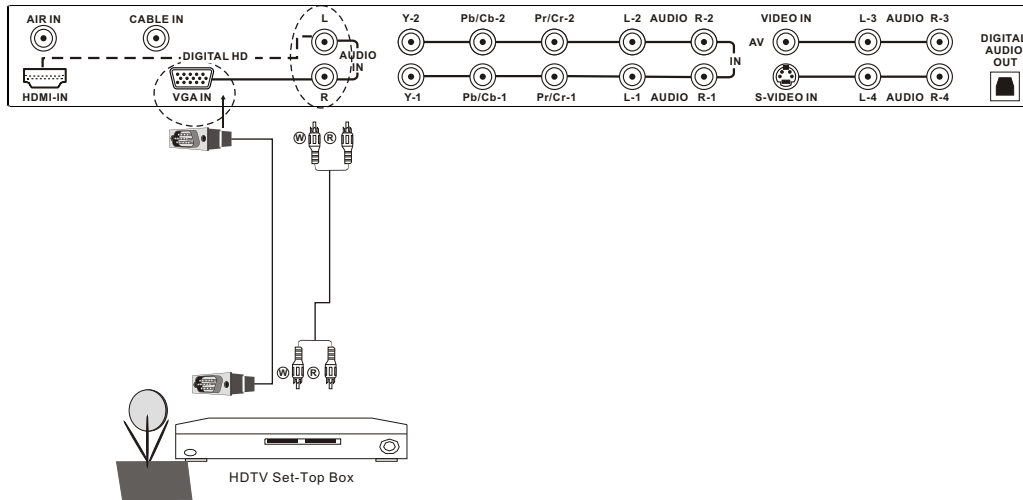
AIR IN
CABLE IN
DIGITAL HD
HDMI-IN
VGA IN
L
AUDIO IN
R
Y-2
Pb/Cb-2
Pr/Cr-2
L-2 AUDIO R-2
Y-1
Pb/Cb-1
Pr/Cr-1
L-1 AUDIO R-1
IN
VIDEO IN
AV
S-VIDEO IN
L-3 AUDIO R-3
L-4 AUDIO R-4
DIGITAL AUDIO OUT
W R
W R
HDTV Set-Top Box